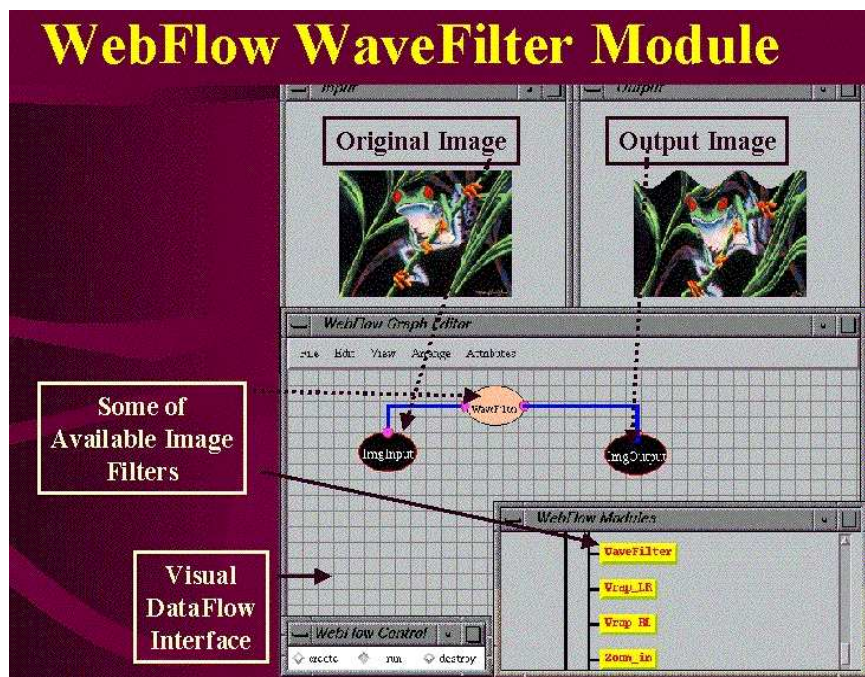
WebFlow WaveFilter Module

Input

Output

Original Image

Output Image

WebFlow Graph Editor

File Edit View Arrange Attributes

WaveFilter

ImgInput

ImgOutput

Some of Available Image Filters

WebFlow Modules

WaveFilter

Wrap_LR

Wrap_RL

Zoom_in

Visual DataFlow Interface

WebFlow Control

create run destroy